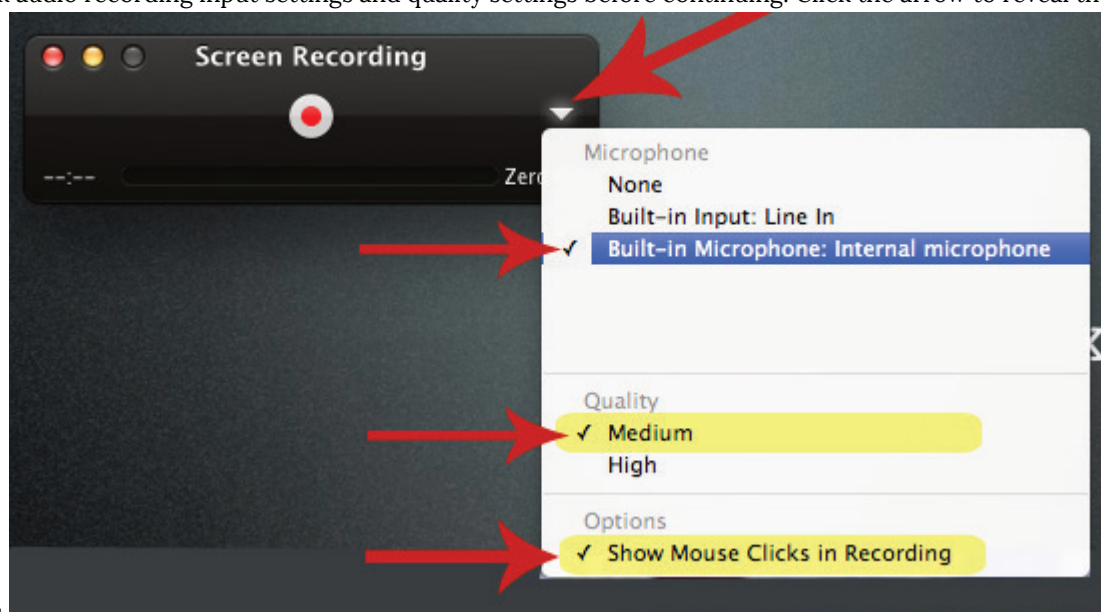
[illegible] audio recording input settings and quality settings before continuing. Click the arrow to reveal th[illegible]

Screen Recording

--:--

Zer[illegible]

Microphone

None

Built-in Input: Line In

✓ Built-in Microphone: Internal microphone

Quality

✓ Medium

High

Options

✓ Show Mouse Clicks in Recording